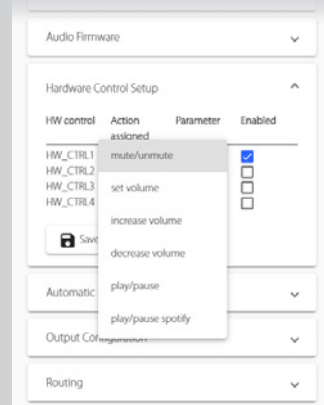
Audio Firmware

Hardware Control Setup

| HW control | Action assigned | Parameter | Enabled |
|---|---|---|---|
| HW_CTRL1 | mute/unmute | | ☑ |
| HW_CTRL2 | set volume | | ☐ |
| HW_CTRL3 | increase volume | | ☐ |
| HW_CTRL4 | decrease volume | | ☐ |

Save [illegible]

play/pause

play/pause spotify

Automatic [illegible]

Output Configuration

Routing